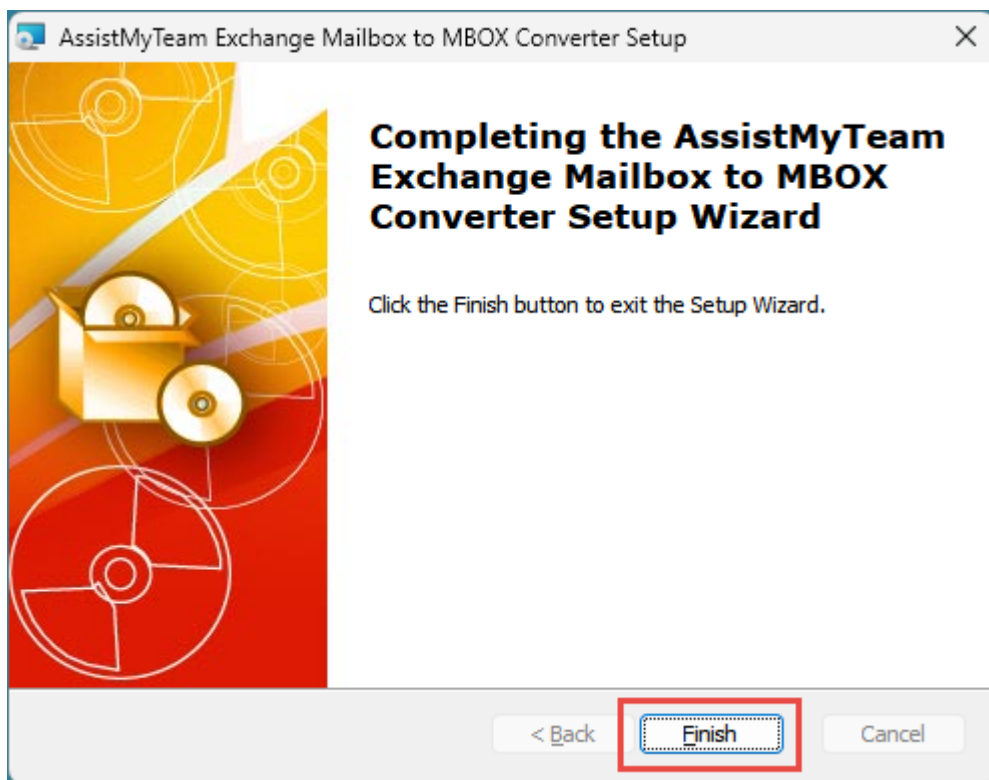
AssistMyTeam Exchange Mailbox to MBOX Converter Setup

×

Completing the AssistMyTeam Exchange Mailbox to MBOX Converter Setup Wizard

Click the Finish button to exit the Setup Wizard.

< Back

Finish

Cancel